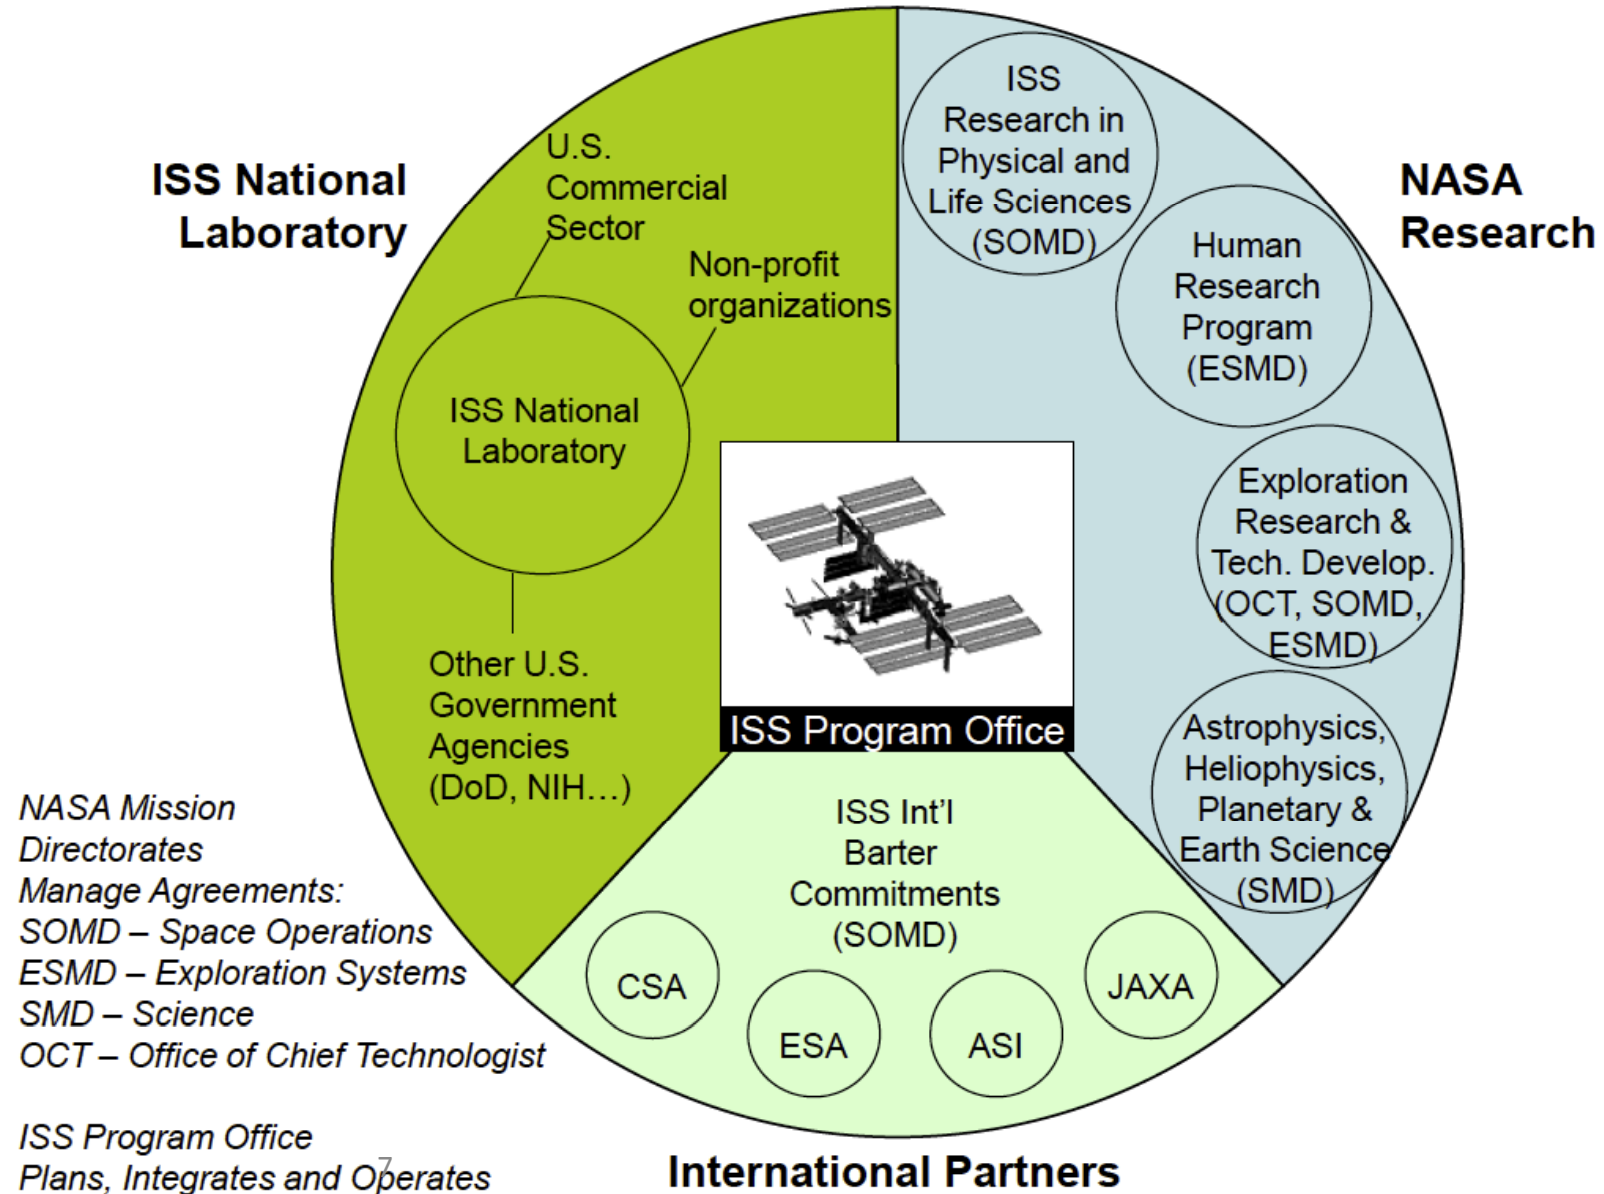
ISS National Laboratory

U.S. Commercial Sector

Non-profit organizations

ISS National Laboratory

Other U.S. Government Agencies (DoD, NIH…)

NASA Research

ISS Research in Physical and Life Sciences (SOMD)

Human Research Program (ESMD)

Exploration Research & Tech. Develop. (OCT, SOMD, ESMD)

Astrophysics, Heliophysics, Planetary & Earth Science (SMD)

ISS Program Office

ISS Int'l Barter Commitments (SOMD)

CSA

ESA

ASI

JAXA

International Partners

NASA Mission Directorates Manage Agreements:
SOMD – Space Operations
ESMD – Exploration Systems
SMD – Science
OCT – Office of Chief Technologist

ISS Program Office Plans, Integrates and Operates

7